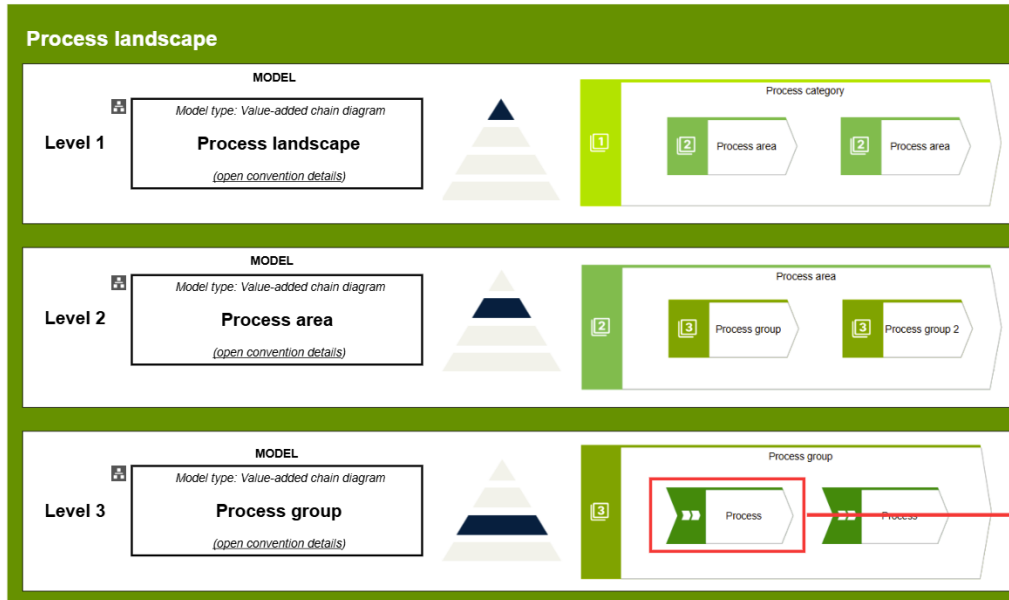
Process landscape

MODEL

Level 1

Model type: Value-added chain diagram

Process landscape

(open convention details)

Process category

Process area

Process area

MODEL

Level 2

Model type: Value-added chain diagram

Process area

(open convention details)

Process area

Process group

Process group 2

MODEL

Level 3

Model type: Value-added chain diagram

Process group

(open convention details)

Process group

Process

Process